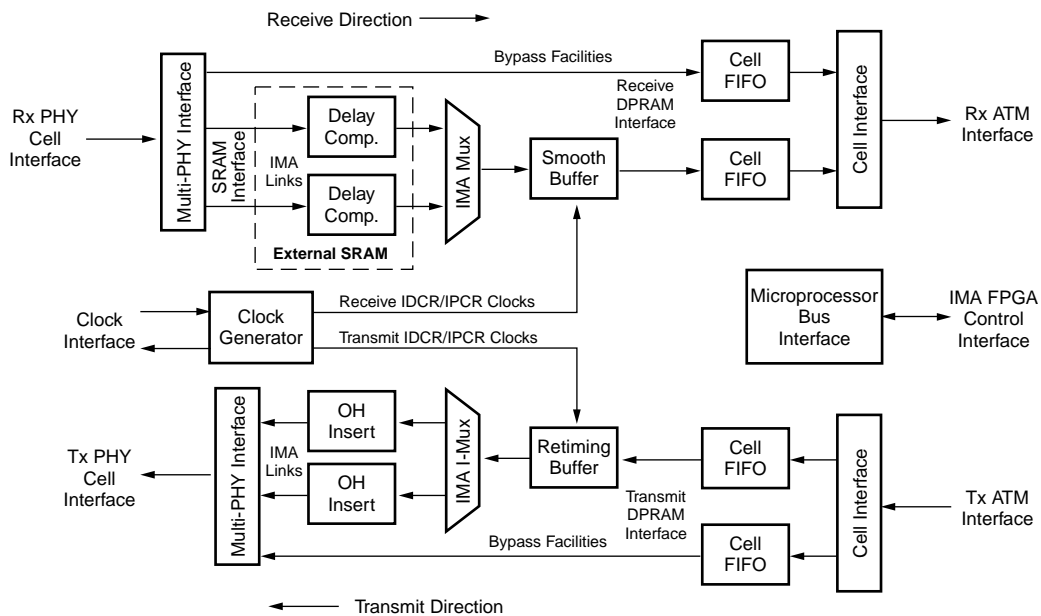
Receive Direction

Bypass Facilities

Cell FIFO

Cell Interface

Rx PHY Cell Interface

Multi-PHY Interface

SRAM Interface

IMA Links

Delay Comp.

Delay Comp.

External SRAM

IMA Mux

Receive DPRAM Interface

Smooth Buffer

Cell FIFO

Rx ATM Interface

Clock Interface

Clock Generator

Receive IDCR/IPCR Clocks

Transmit IDCR/IPCR Clocks

Microprocessor Bus Interface

IMA FPGA Control Interface

Tx PHY Cell Interface

Multi-PHY Interface

IMA Links

OH Insert

OH Insert

IMA I-Mux

Retiming Buffer

Cell FIFO

Cell Interface

Transmit DPRAM Interface

Tx ATM Interface

Bypass Facilities

Cell FIFO

Transmit Direction